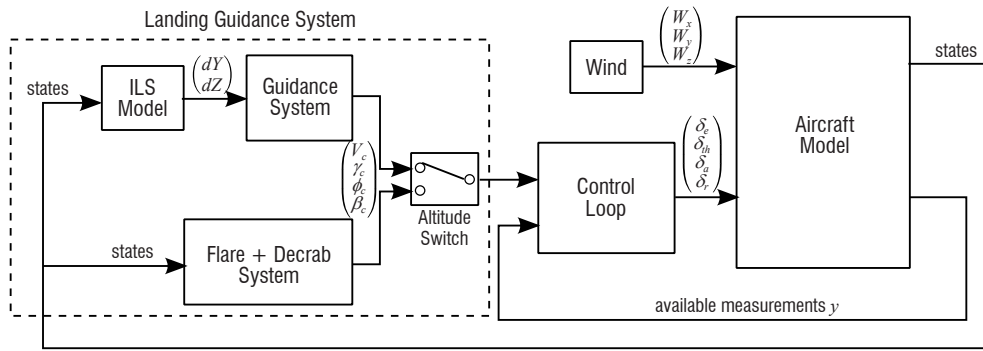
Landing Guidance System

states

ILS Model

$\begin{pmatrix} dY \\ dZ \end{pmatrix}$

Guidance System

$\begin{pmatrix} V_c \\ \gamma_c \\ \phi_c \\ \beta_c \end{pmatrix}$

Altitude Switch

states

Flare + Decrab System

Wind

$\begin{pmatrix} W_x \\ W_y \\ W_z \end{pmatrix}$

Control Loop

$\begin{pmatrix} \delta_e \\ \delta_{th} \\ \delta_a \\ \delta_r \end{pmatrix}$

Aircraft Model

states

available measurements $y$